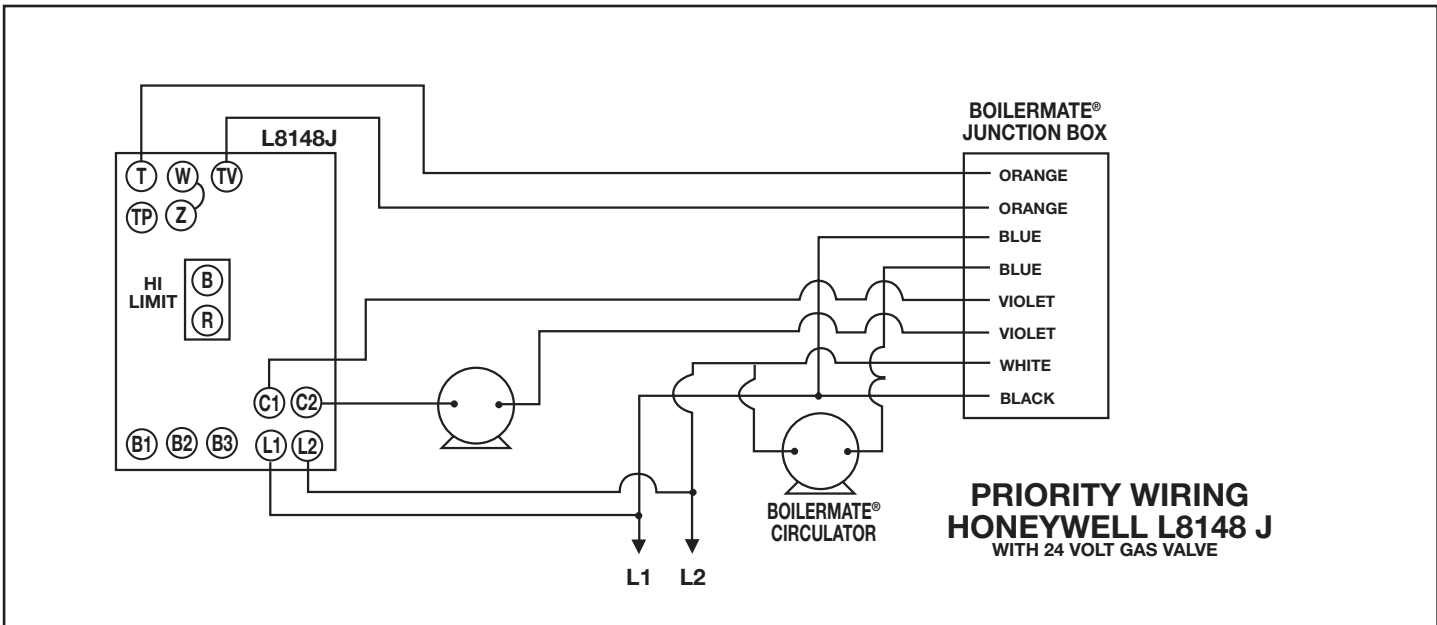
L8148J

T W TV
TP Z

HI LIMIT
B
R

C1 C2

B1 B2 B3 L1 L2

BOILERMATE®
JUNCTION BOX

ORANGE
ORANGE
BLUE
BLUE
VIOLET
VIOLET
WHITE
BLACK

BOILERMATE®
CIRCULATOR

L1 L2

PRIORITY WIRING
HONEYWELL L8148 J
WITH 24 VOLT GAS VALVE